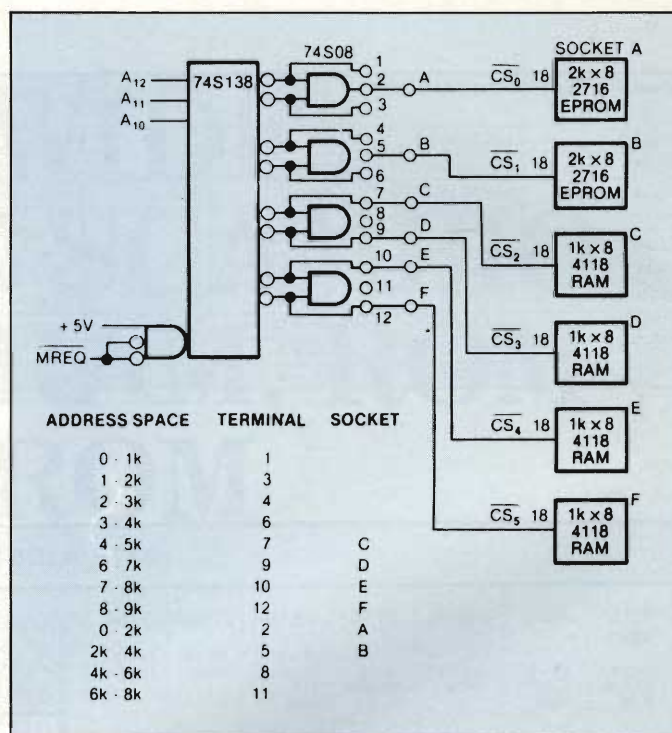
74S08

SOCKET A

$A_{12}$
$A_{11}$
$A_{10}$

74S138

1
2
3
4
5
6
7
8
9
10
11
12

A
B
C
D
E
F

$\overline{CS_0}$ 18
2k × 8
2716
EPROM

B

$\overline{CS_1}$ 18
2k × 8
2716
EPROM

C

$\overline{CS_2}$ 18
1k × 8
4118
RAM

D

$\overline{CS_3}$ 18
1k × 8
4118
RAM

E

$\overline{CS_4}$ 18
1k × 8
4118
RAM

F

$\overline{CS_5}$ 18
1k × 8
4118
RAM

+ 5V
$\overline{MREQ}$

| ADDRESS SPACE | TERMINAL | SOCKET |
|---|---|---|
| 0 - 1k | 1 | |
| 1 - 2k | 3 | |
| 2 - 3k | 4 | |
| 3 - 4k | 6 | |
| 4 - 5k | 7 | C |
| 6 - 7k | 9 | D |
| 7 - 8k | 10 | E |
| 8 - 9k | 12 | F |
| 0 - 2k | 2 | A |
| 2k - 4k | 5 | B |
| 4k - 6k | 8 | |
| 6k - 8k | 11 | |